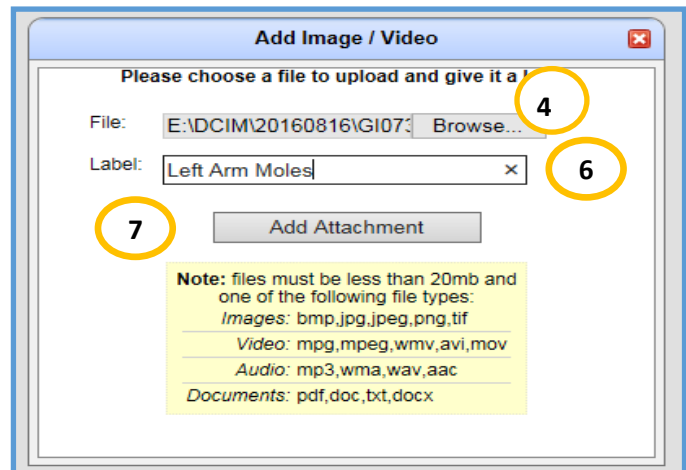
Add Image / Video

Please choose a file to upload and give it a l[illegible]

4

File: E:\DCIM\20160816\GI07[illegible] Browse...

Label: Left Arm Moles ×

6

7

Add Attachment

**Note:** files must be less than 20mb and one of the following file types:

| | |
|---|---|
| *Images:* | bmp,jpg,jpeg,png,tif |
| *Video:* | mpg,mpeg,wmv,avi,mov |
| *Audio:* | mp3,wma,wav,aac |
| *Documents:* | pdf,doc,txt,docx |